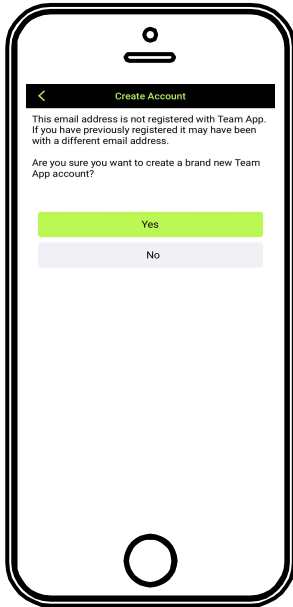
<
Create Account

This email address is not registered with Team App. If you have previously registered it may have been with a different email address.

Are you sure you want to create a brand new Team App account?

Yes

No